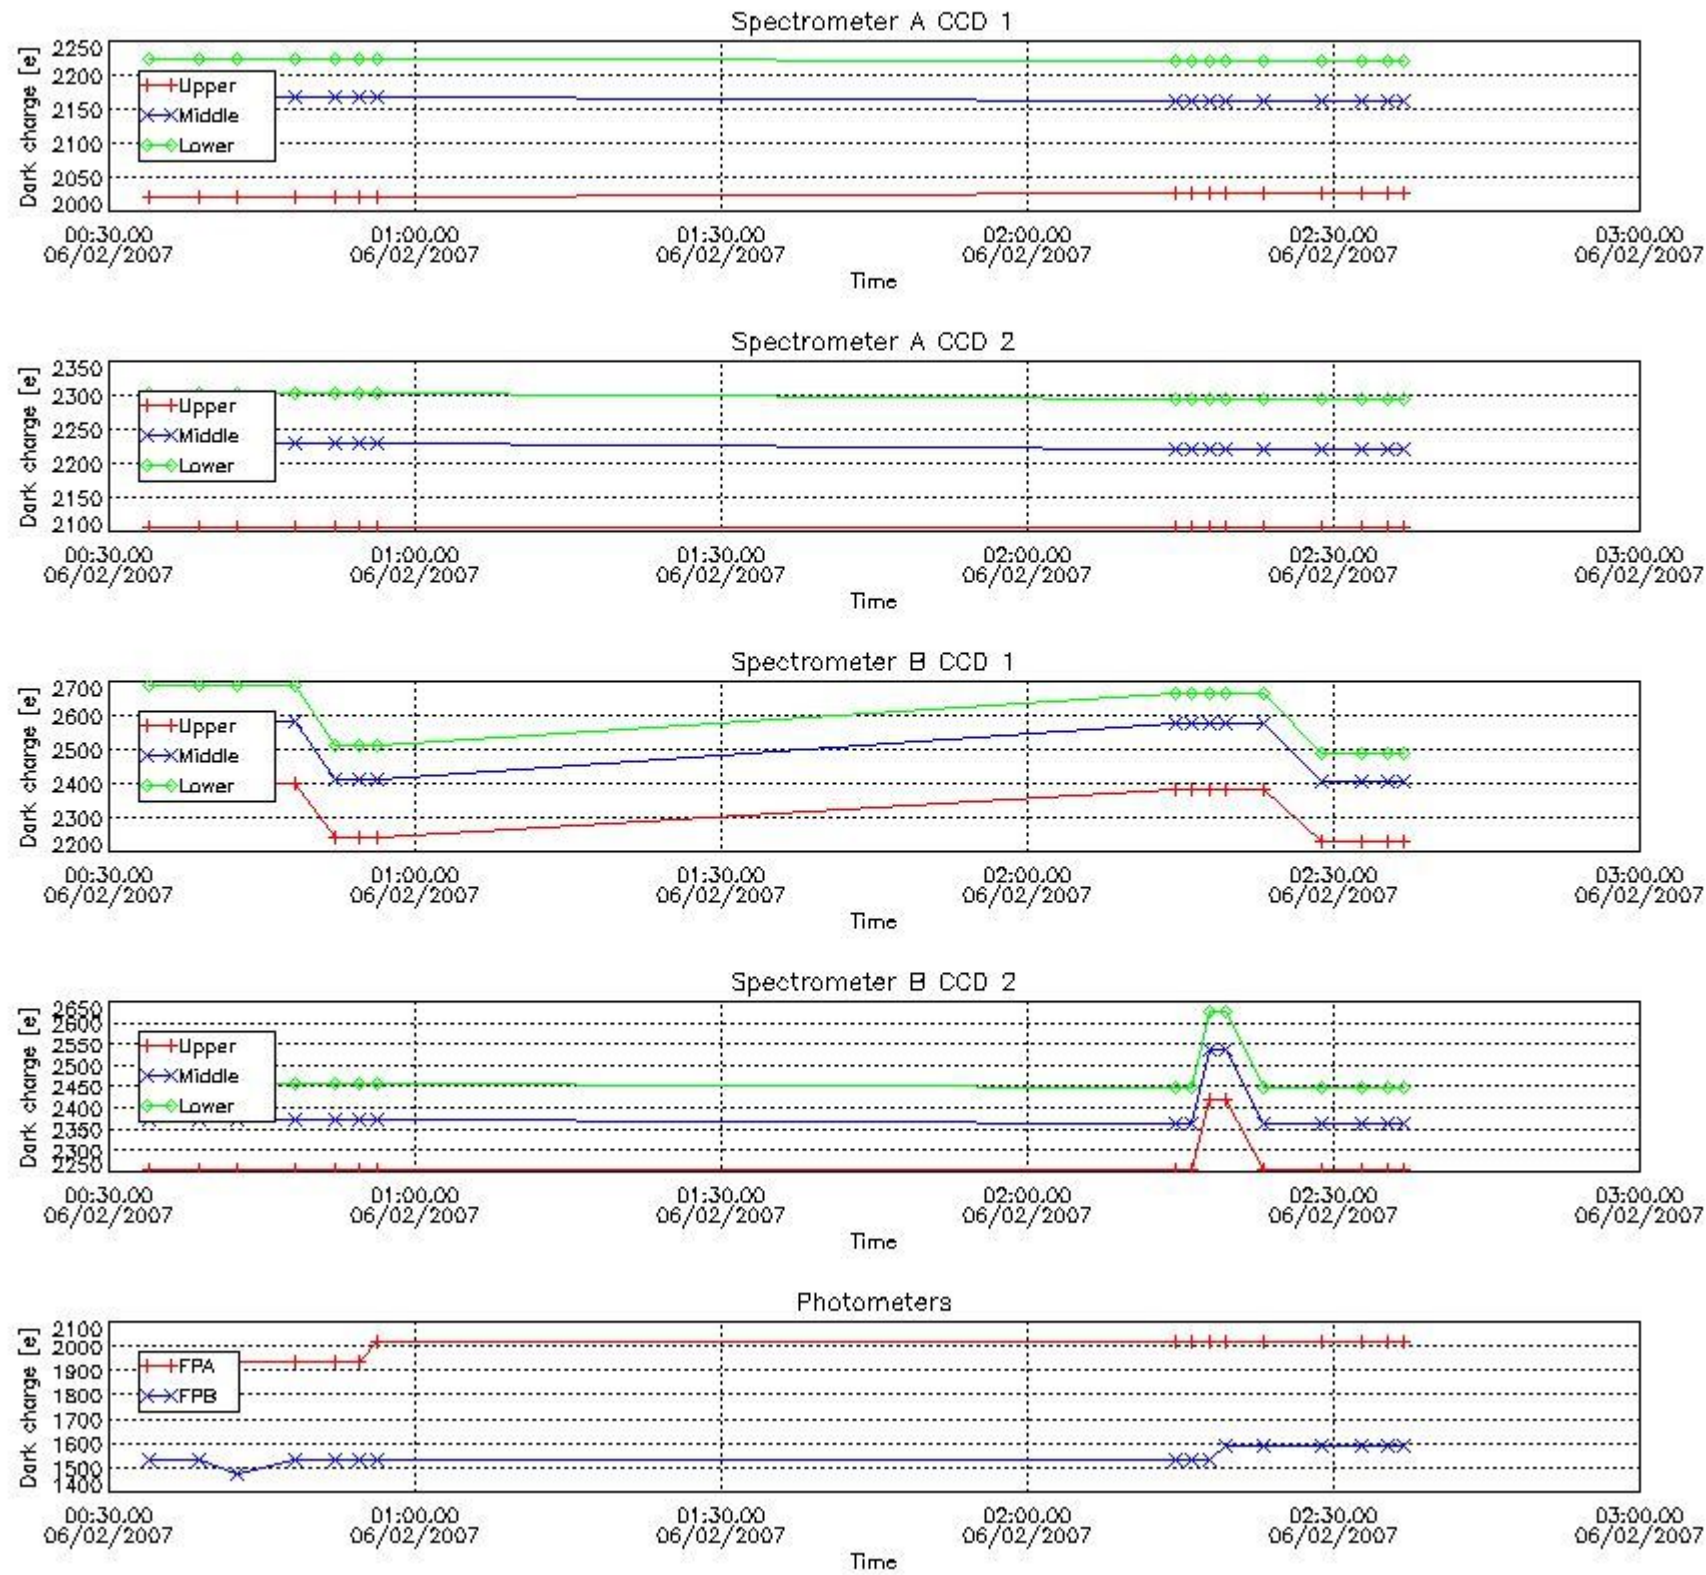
Spectrometer A CCD 1

Dark charge [e]
2250
2200
2150
2100
2050
2000

Upper
Middle
Lower

00:30.00 06/02/2007
01:00.00 06/02/2007
01:30.00 06/02/2007
02:00.00 06/02/2007
02:30.00 06/02/2007
03:00.00 06/02/2007
Time

Spectrometer A CCD 2

Dark charge [e]
2350
2300
2250
2200
2150
2100

Upper
Middle
Lower

00:30.00 06/02/2007
01:00.00 06/02/2007
01:30.00 06/02/2007
02:00.00 06/02/2007
02:30.00 06/02/2007
03:00.00 06/02/2007
Time

Spectrometer B CCD 1

Dark charge [e]
2700
2600
2500
2400
2300
2200

Upper
Middle
Lower

00:30.00 06/02/2007
01:00.00 06/02/2007
01:30.00 06/02/2007
02:00.00 06/02/2007
02:30.00 06/02/2007
03:00.00 06/02/2007
Time

Spectrometer B CCD 2

Dark charge [e]
2650
2600
2550
2500
2450
2400
2350
2300
2250

Upper
Middle
Lower

00:30.00 06/02/2007
01:00.00 06/02/2007
01:30.00 06/02/2007
02:00.00 06/02/2007
02:30.00 06/02/2007
03:00.00 06/02/2007
Time

Photometers

Dark charge [e]
2100
2000
1900
1800
1700
1600
1500
1400

FPA
FPB

00:30.00 06/02/2007
01:00.00 06/02/2007
01:30.00 06/02/2007
02:00.00 06/02/2007
02:30.00 06/02/2007
03:00.00 06/02/2007
Time